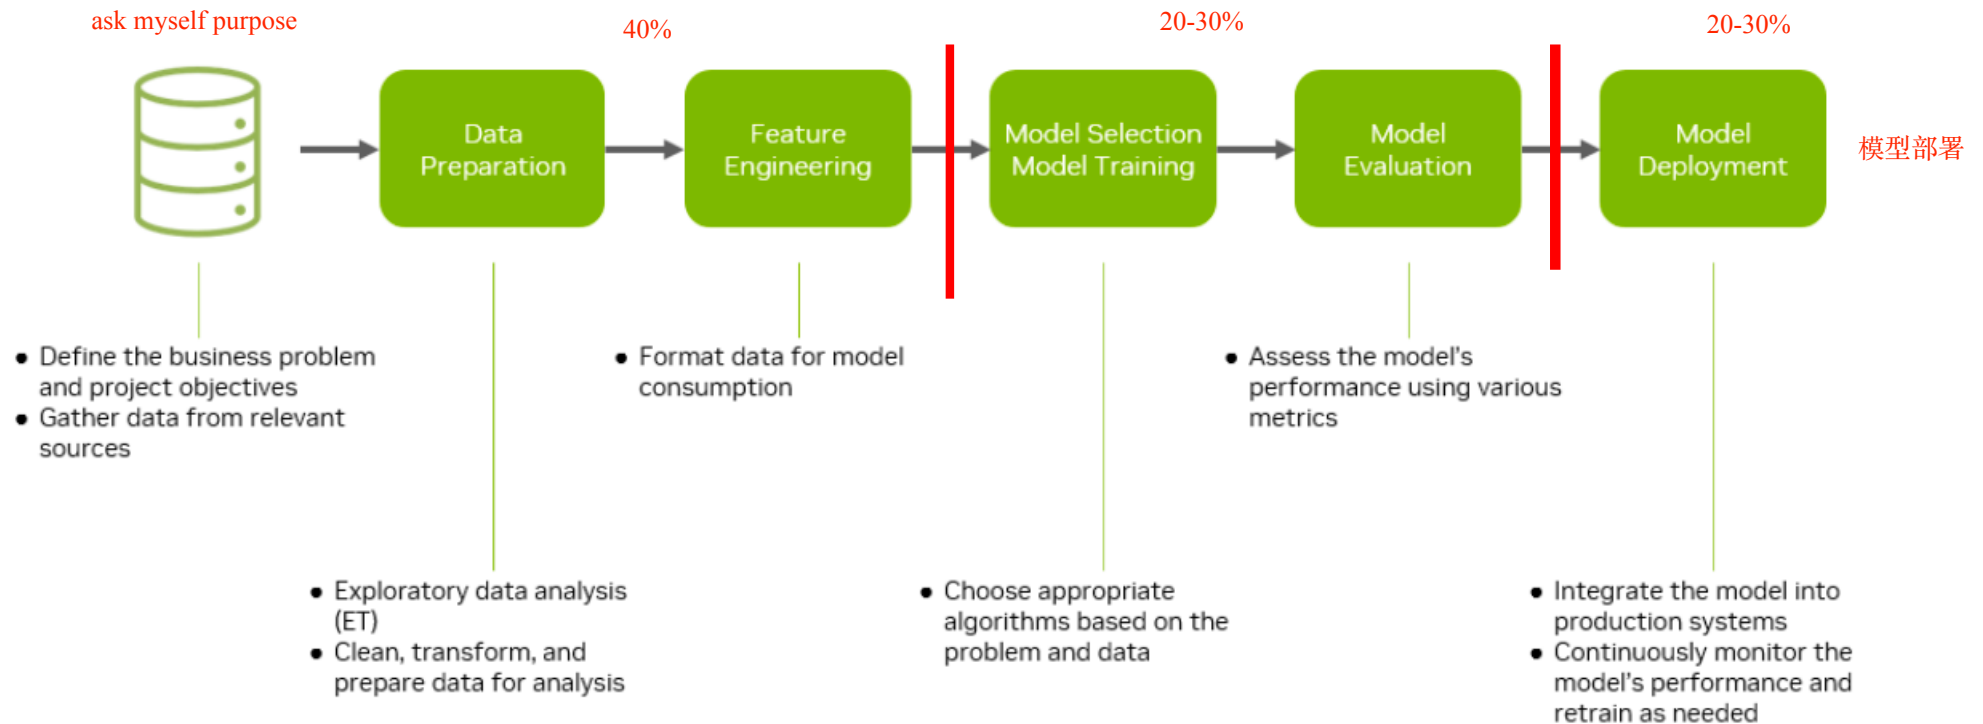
ask myself purpose

40%

20-30%

20-30%

Data Preparation

Feature Engineering

Model Selection Model Training

Model Evaluation

Model Deployment

模型部署

- Define the business problem and project objectives
- Gather data from relevant sources

- Format data for model consumption

- Assess the model's performance using various metrics

- Exploratory data analysis (ET)
- Clean, transform, and prepare data for analysis

- Choose appropriate algorithms based on the problem and data

- Integrate the model into production systems
- Continuously monitor the model's performance and retrain as needed